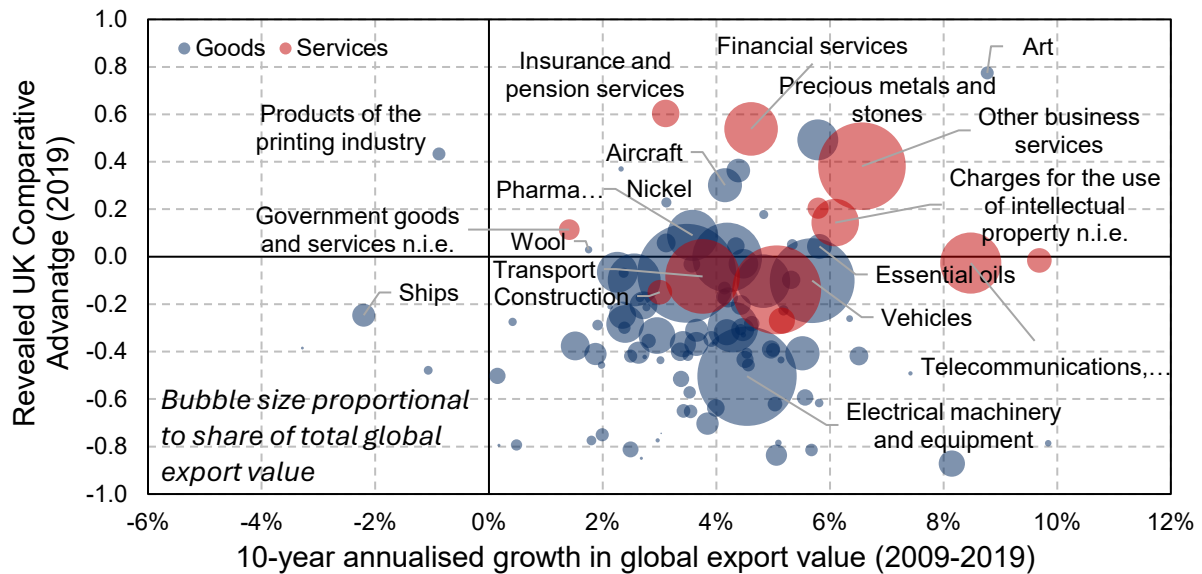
1.0
0.8
0.6
0.4
0.2
0.0
-0.2
-0.4
-0.6
-0.8
-1.0

Goods Services

Revealed UK Comparative Advanatge (2019)

Insurance and pension services
Financial services
Art
Precious metals and stones
Products of the printing industry
Other business services
Aircraft
Pharma…
Nickel
Charges for the use of intellectual property n.i.e.
Government goods and services n.i.e.
Wool
Essential oils
Transport
Construction
Ships
Vehicles
Telecommunications,…
Bubble size proportional to share of total global export value
Electrical machinery and equipment

-6% -4% -2% 0% 2% 4% 6% 8% 10% 12%

10-year annualised growth in global export value (2009-2019)